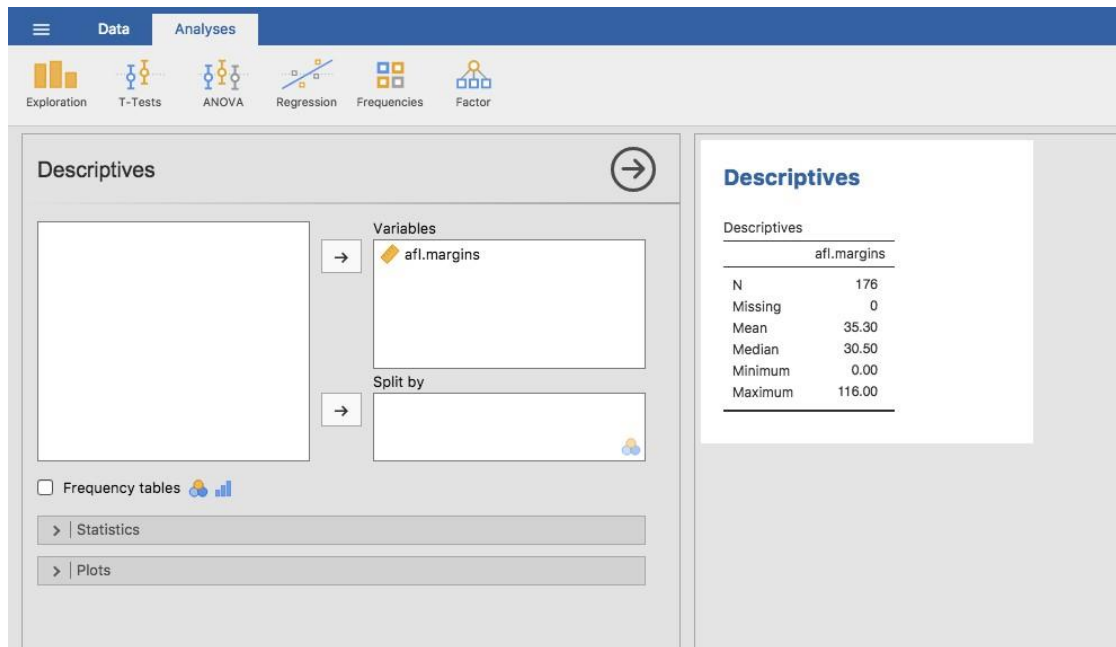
Data Analyses

Exploration T-Tests ANOVA Regression Frequencies Factor

Descriptives

→ Variables
afl.margins

Split by
→

Frequency tables

> | Statistics

> | Plots

Descriptives

Descriptives

| | afl.margins |
|---|---|
| N | 176 |
| Missing | 0 |
| Mean | 35.30 |
| Median | 30.50 |
| Minimum | 0.00 |
| Maximum | 116.00 |